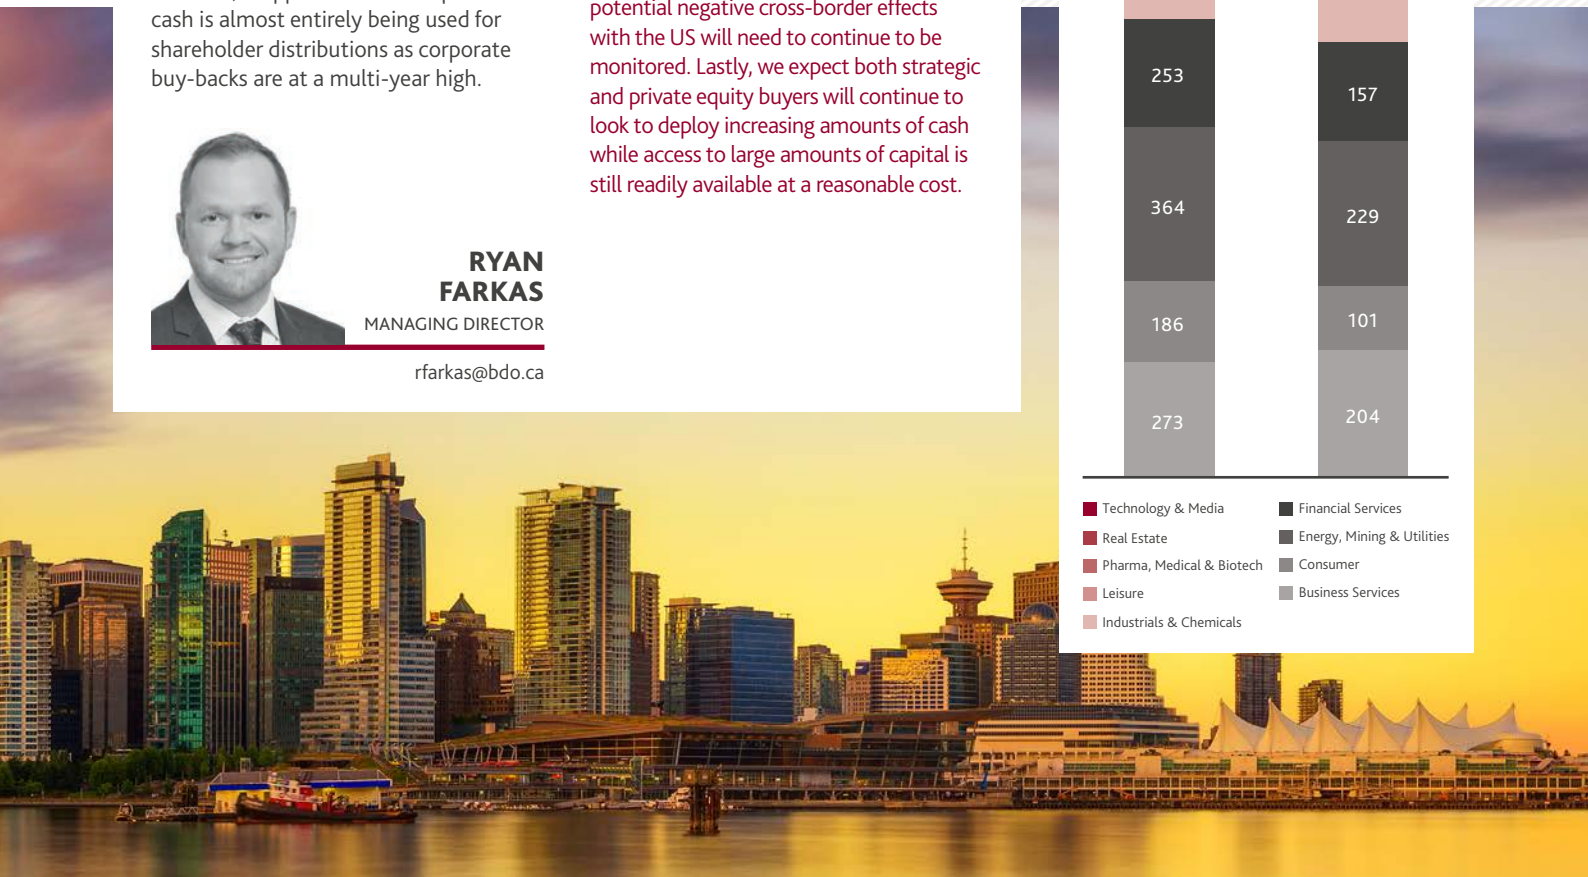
cash is almost entirely being used for shareholder distributions as corporate buy-backs are at a multi-year high.

RYAN FARKAS
MANAGING DIRECTOR
rfarkas@bdo.ca

potential negative cross-border effects with the US will need to continue to be monitored. Lastly, we expect both strategic and private equity buyers will continue to look to deploy increasing amounts of cash while access to large amounts of capital is still readily available at a reasonable cost.

253
364
186
273

157
229
101
204

Technology & Media
Real Estate
Pharma, Medical & Biotech
Leisure
Industrials & Chemicals
Financial Services
Energy, Mining & Utilities
Consumer
Business Services